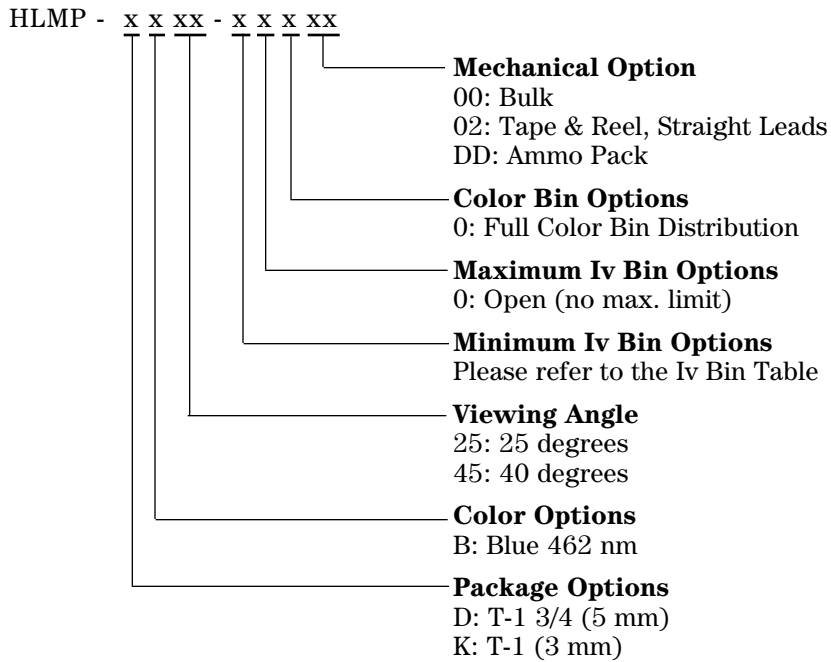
HLMP - x x xx - x x x xx

**Mechanical Option**
00: Bulk
02: Tape & Reel, Straight Leads
DD: Ammo Pack

**Color Bin Options**
0: Full Color Bin Distribution

**Maximum Iv Bin Options**
0: Open (no max. limit)

**Minimum Iv Bin Options**
Please refer to the Iv Bin Table

**Viewing Angle**
25: 25 degrees
45: 40 degrees

**Color Options**
B: Blue 462 nm

**Package Options**
D: T-1 3/4 (5 mm)
K: T-1 (3 mm)